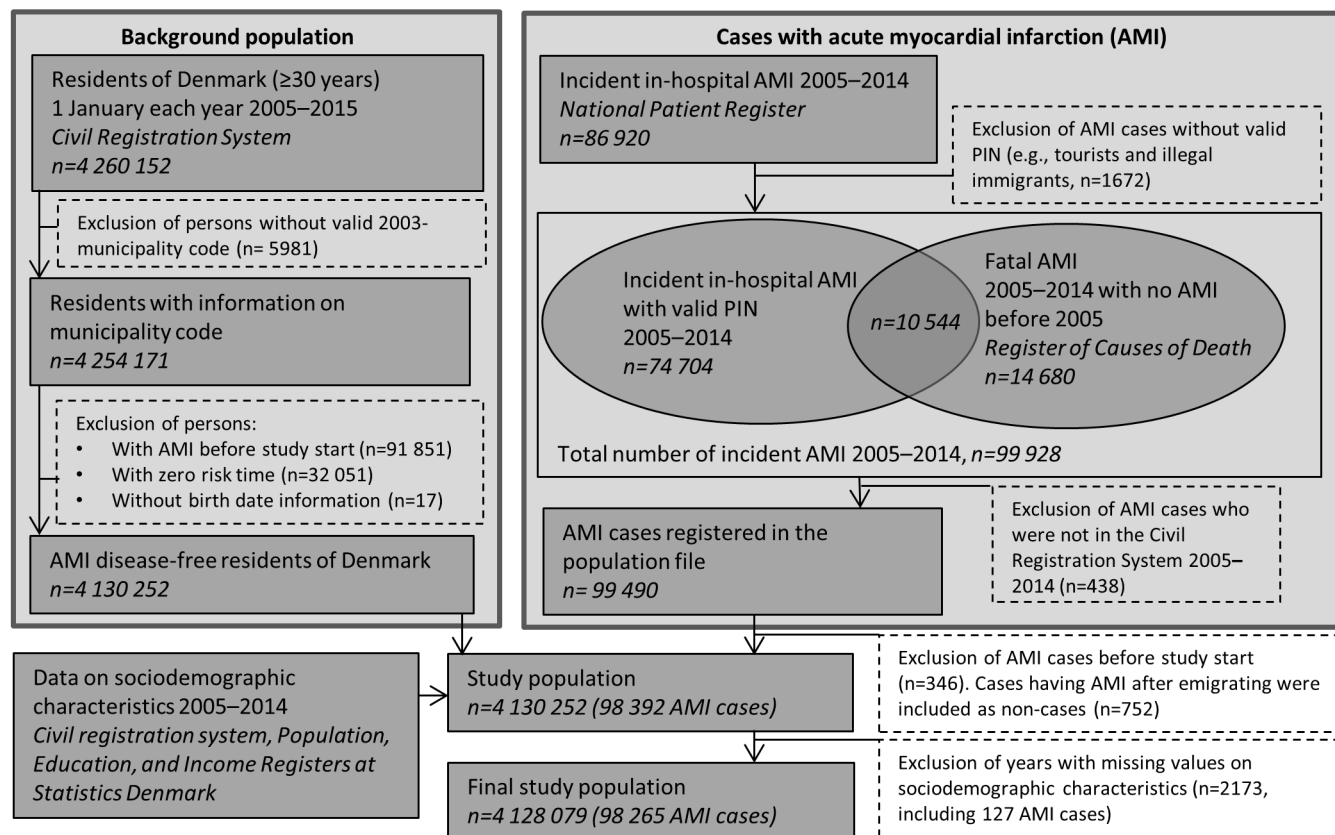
Background population

Residents of Denmark (≥30 years)
1 January each year 2005–2015
*Civil Registration System*
*n=4 260 152*

Exclusion of persons without valid 2003-municipality code (n= 5981)

Residents with information on municipality code
*n=4 254 171*

Exclusion of persons:
- With AMI before study start (n=91 851)
- With zero risk time (n=32 051)
- Without birth date information (n=17)

AMI disease-free residents of Denmark
*n=4 130 252*

Cases with acute myocardial infarction (AMI)

Incident in-hospital AMI 2005–2014
*National Patient Register*
*n=86 920*

Exclusion of AMI cases without valid PIN (e.g., tourists and illegal immigrants, n=1672)

Incident in-hospital AMI with valid PIN 2005–2014
*n=74 704*

*n=10 544*

Fatal AMI
2005–2014 with no AMI before 2005
*Register of Causes of Death*
*n=14 680*

Total number of incident AMI 2005–2014, *n=99 928*

AMI cases registered in the population file
*n= 99 490*

Exclusion of AMI cases who were not in the Civil Registration System 2005–2014 (n=438)

Data on sociodemographic characteristics 2005–2014
*Civil registration system, Population, Education, and Income Registers at Statistics Denmark*

Study population
*n=4 130 252 (98 392 AMI cases)*

Exclusion of AMI cases before study start (n=346). Cases having AMI after emigrating were included as non-cases (n=752)

Final study population
*n=4 128 079 (98 265 AMI cases)*

Exclusion of years with missing values on sociodemographic characteristics (n=2173, including 127 AMI cases)